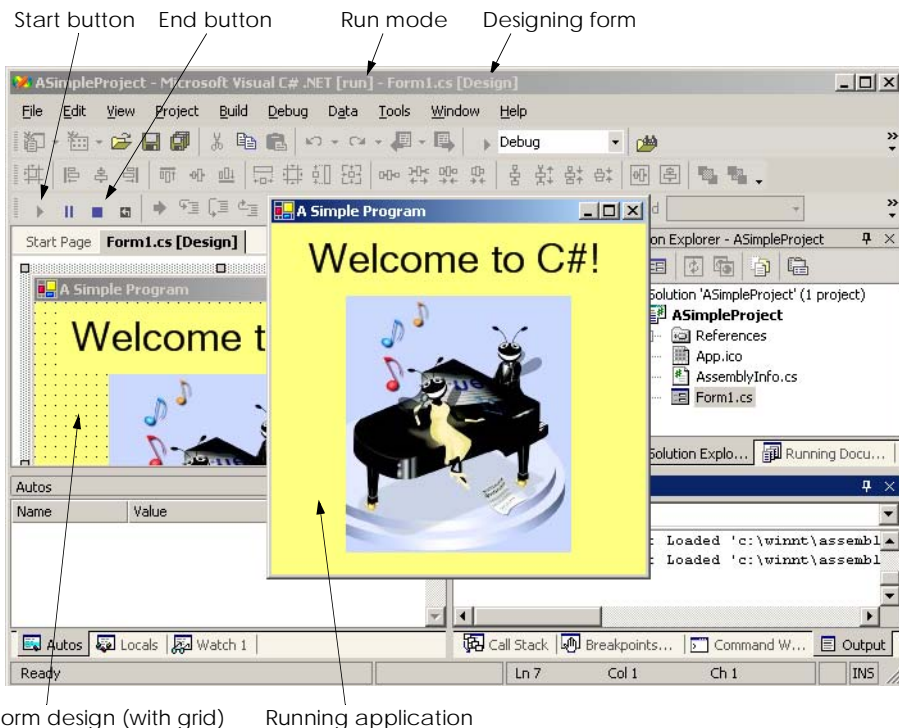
Start button End button Run mode Designing form

ASimpleProject - Microsoft Visual C# .NET [run] - Form1.cs [Design]

File Edit View Project Build Debug Data Tools Window Help

Debug

Start Page Form1.cs [Design]

A Simple Program

Welcome t

A Simple Program

Welcome to C#!

on Explorer - ASimpleProject

Solution 'ASimpleProject' (1 project)

ASimpleProject

References

App.ico

AssemblyInfo.cs

Form1.cs

Solution Explo... Running Docu...

Autos

Name Value

: Loaded 'c:\winnt\assembl

: Loaded 'c:\winnt\assembl

Autos Locals Watch 1

Call Stack Breakpoints... Command W... Output

Ready Ln 7 Col 1 Ch 1 INS

orm design (with grid) Running application